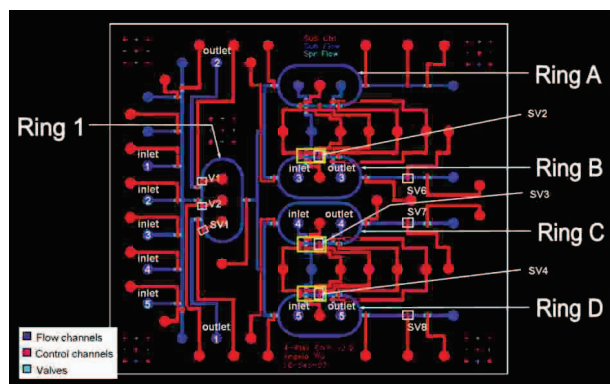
Sub Ctrl
Sub Flow
Spr Flow

outlet
2

Ring A

Ring 1

SV2

V1
V2
SV1

inlet
3
outlet
3

Ring B

SV6

SV3

inlet
1
inlet
2
inlet
3
inlet
4
inlet
5

inlet
4
outlet
4

SV7

Ring C

SV4

inlet
5
outlet
5

Ring D

SV8

outlet
1

Flow channels
Control channels
Valves

4-Ring Chip V2.0
Angela Wu
16-Sep-07